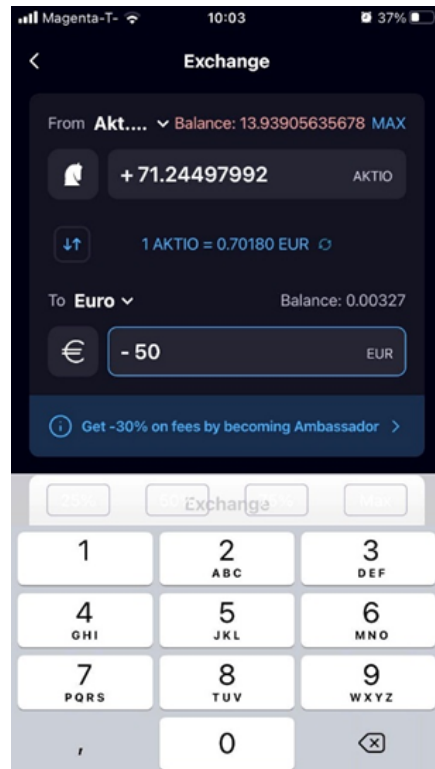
Magenta-T- 10:03 37%

Exchange

From Akt.... Balance: 13.93905635678 MAX

+71.24497992 AKTIO

1 AKTIO = 0.70180 EUR

To Euro Balance: 0.00327

€ - 50 EUR

Get -30% on fees by becoming Ambassador >

25% 50% Exchange 75% Max

1
2 ABC
3 DEF
4 GHI
5 JKL
6 MNO
7 PQRS
8 TUV
9 WXYZ
,
0